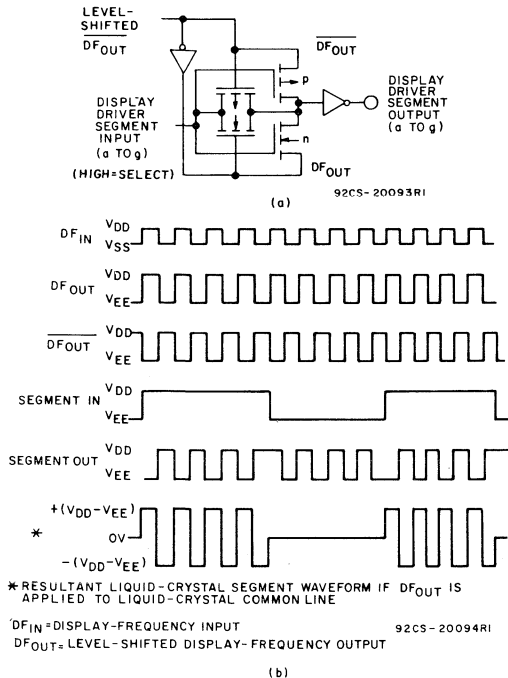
LEVEL-SHIFTED $\overline{DF_{OUT}}$

$\overline{DF_{OUT}}$

p

DISPLAY DRIVER SEGMENT INPUT (a TO g)

DISPLAY DRIVER SEGMENT OUTPUT (a TO g)

n

$DF_{OUT}$

(HIGH=SELECT)

92CS-20093RI

(a)

$DF_{IN}$ $V_{DD}$ $V_{SS}$

$DF_{OUT}$ $V_{DD}$ $V_{EE}$

$\overline{DF_{OUT}}$ $V_{DD}$ $V_{EE}$

SEGMENT IN $V_{DD}$ $V_{EE}$

SEGMENT OUT $V_{DD}$ $V_{EE}$

$+(V_{DD}-V_{EE})$

\* OV

$-(V_{DD}-V_{EE})$

\* RESULTANT LIQUID-CRYSTAL SEGMENT WAVEFORM IF $DF_{OUT}$ IS APPLIED TO LIQUID-CRYSTAL COMMON LINE

$DF_{IN}$=DISPLAY-FREQUENCY INPUT

92CS-20094RI

$DF_{OUT}$= LEVEL-SHIFTED DISPLAY-FREQUENCY OUTPUT

(b)